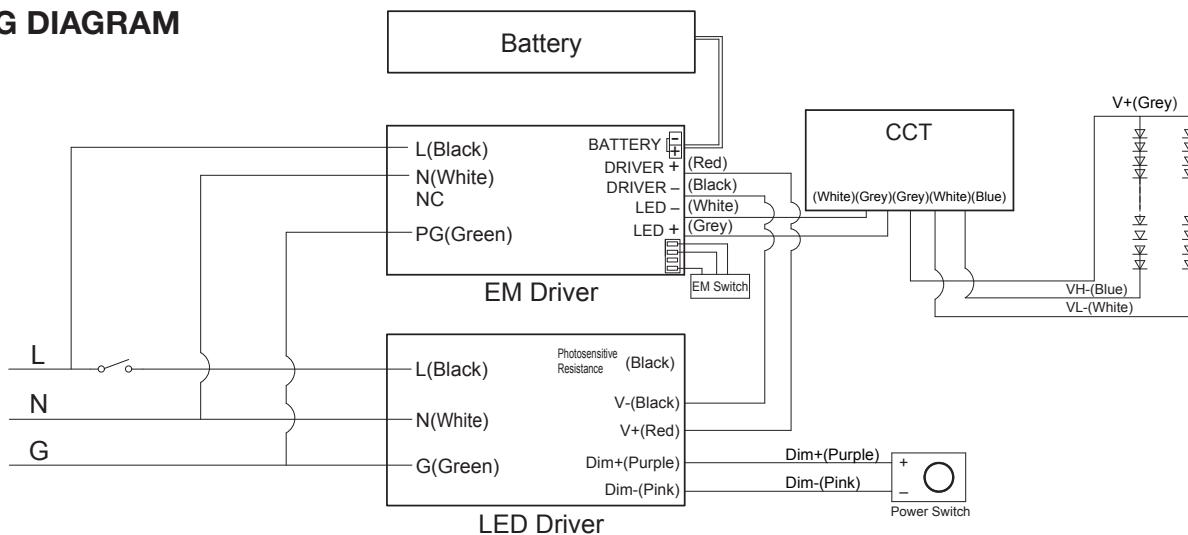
G DIAGRAM

Battery

L(Black)
N(White)
NC
PG(Green)

BATTERY
DRIVER +
DRIVER –
LED –
LED +

(Red)
(Black)
(White)
(Grey)

EM Switch

EM Driver

CCT

(White)(Grey)(Grey)(White)(Blue)

V+(Grey)

VH-(Blue)
VL-(White)

L
N
G

L(Black)
N(White)
G(Green)

Photosensitive Resistance
(Black)
V-(Black)
V+(Red)
Dim+(Purple)
Dim-(Pink)

LED Driver

Dim+(Purple)
Dim-(Pink)

+
–
Power Switch